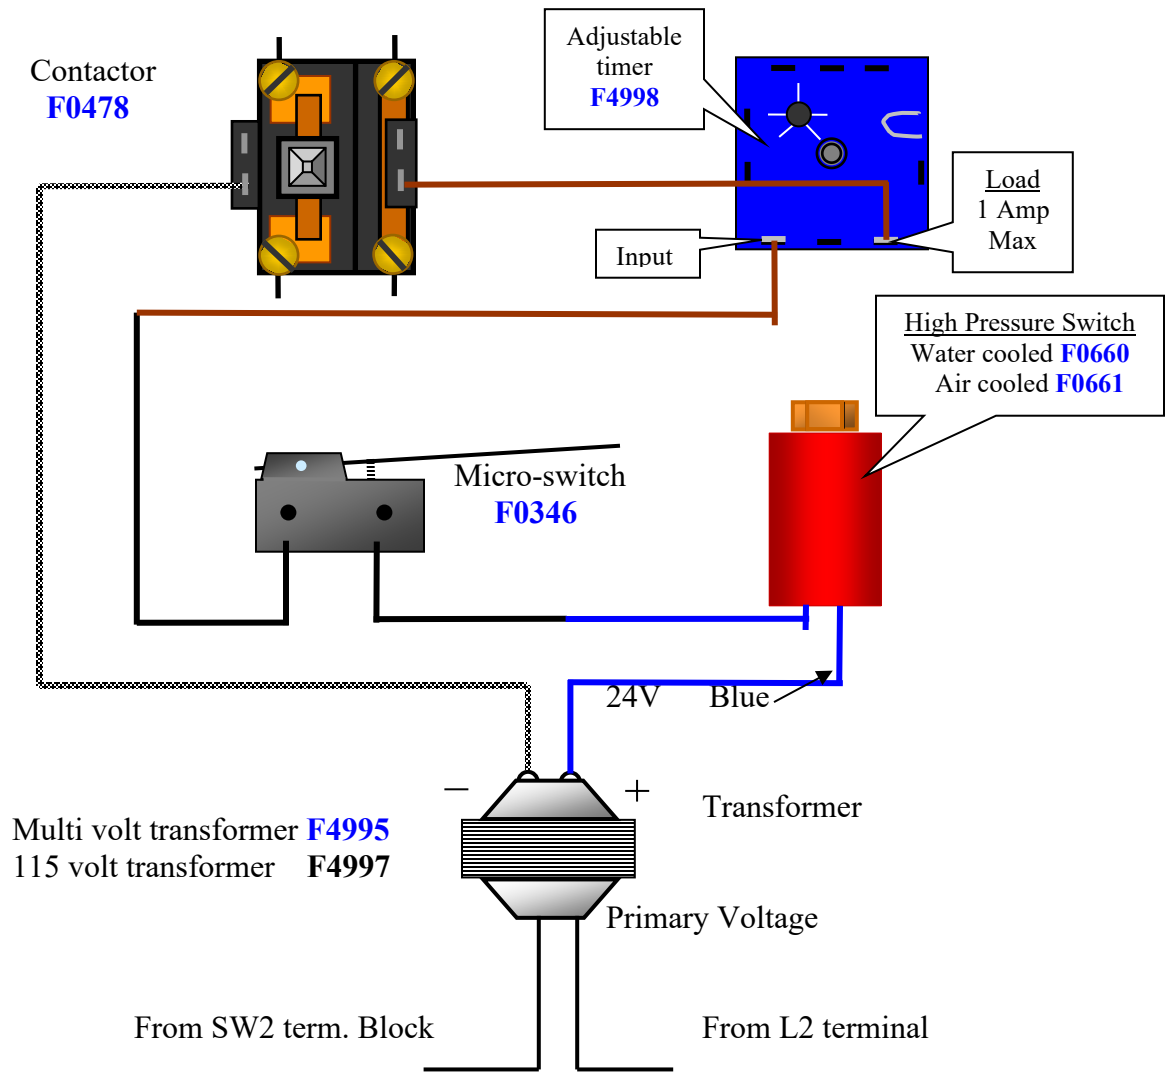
Contactor
F0478

Adjustable timer
F4998

Load
1 Amp
Max

Input

High Pressure Switch
Water cooled F0660
Air cooled F0661

Micro-switch
F0346

24V Blue

−

+

Transformer

Multi volt transformer F4995
115 volt transformer F4997

Primary Voltage

From SW2 term. Block

From L2 terminal